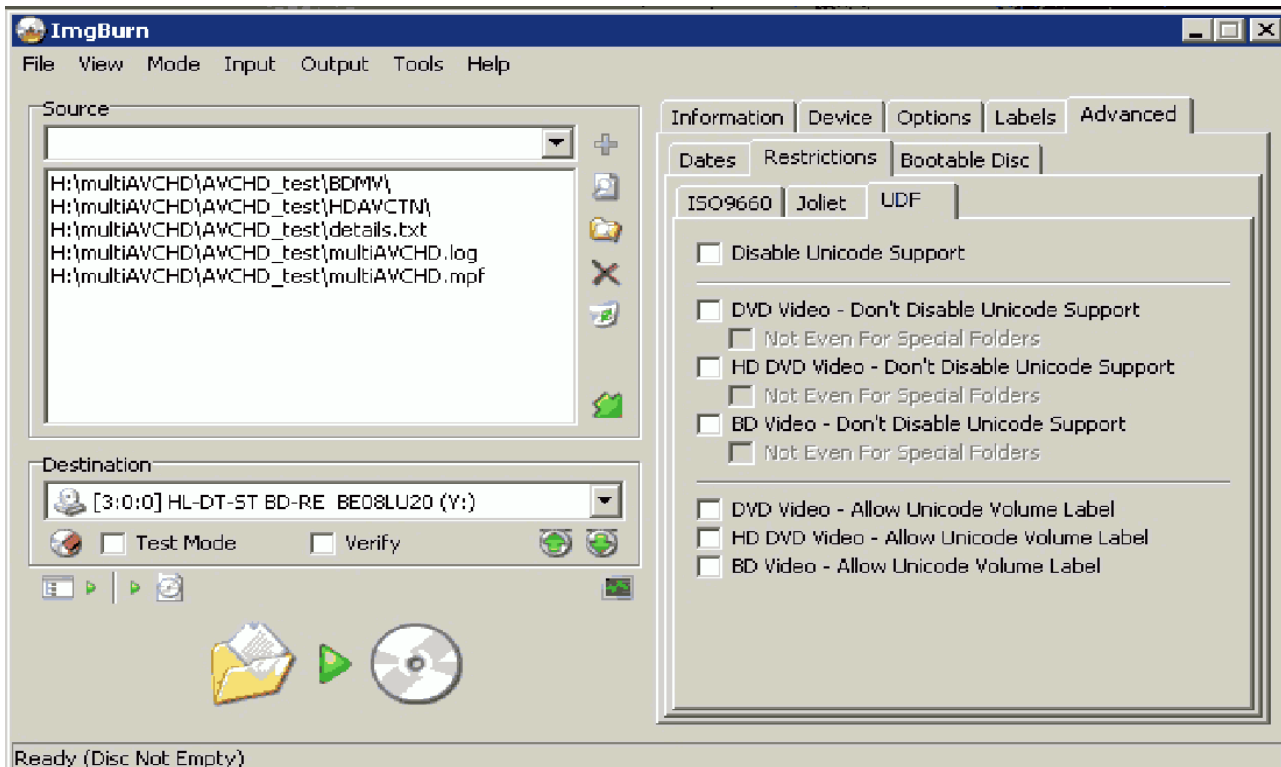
ImgBurn

File View Mode Input Output Tools Help

Source

H:\multiAVCHD\AVCHD_test\BDMV\
H:\multiAVCHD\AVCHD_test\HDAVCTN\
H:\multiAVCHD\AVCHD_test\details.txt
H:\multiAVCHD\AVCHD_test\multiAVCHD.log
H:\multiAVCHD\AVCHD_test\multiAVCHD.mpf

Destination

[3:0:0] HL-DT-ST BD-RE BE08LU20 (Y:)

Test Mode

Verify

Information Device Options Labels Advanced

Dates Restrictions Bootable Disc

ISO9660 Joliet UDF

Disable Unicode Support

DVD Video - Don't Disable Unicode Support

Not Even For Special Folders

HD DVD Video - Don't Disable Unicode Support

Not Even For Special Folders

BD Video - Don't Disable Unicode Support

Not Even For Special Folders

DVD Video - Allow Unicode Volume Label

HD DVD Video - Allow Unicode Volume Label

BD Video - Allow Unicode Volume Label

Ready (Disc Not Empty)